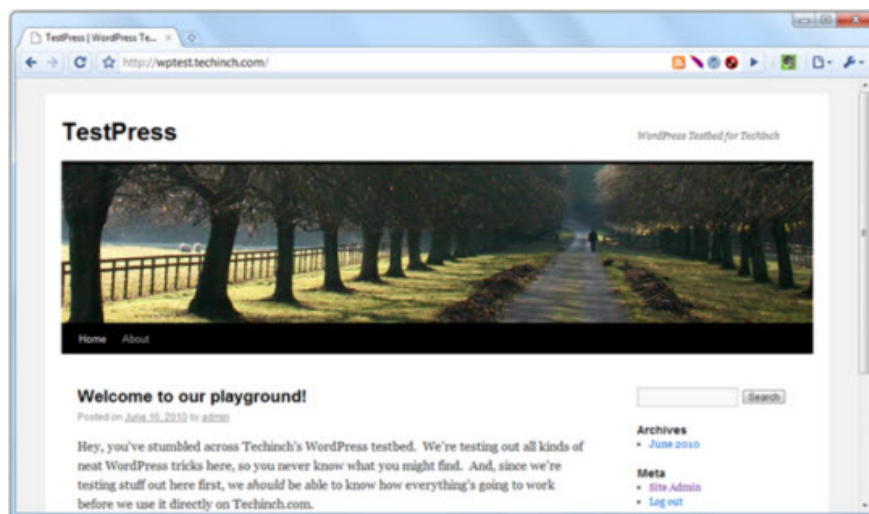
TestPress | WordPress Te... ×

http://wptest.techinch.com/

TestPress

WordPress Testbed for Techinch

Home About

Welcome to our playground!

Posted on June 16, 2010 by admin

Hey, you've stumbled across Techinch's WordPress testbed. We're testing out all kinds of neat WordPress tricks here, so you never know what you might find. And, since we're testing stuff out here first, we should be able to know how everything's going to work before we use it directly on Techinch.com.

Search

Archives
- June 2010

Meta
- Site Admin
- Log out